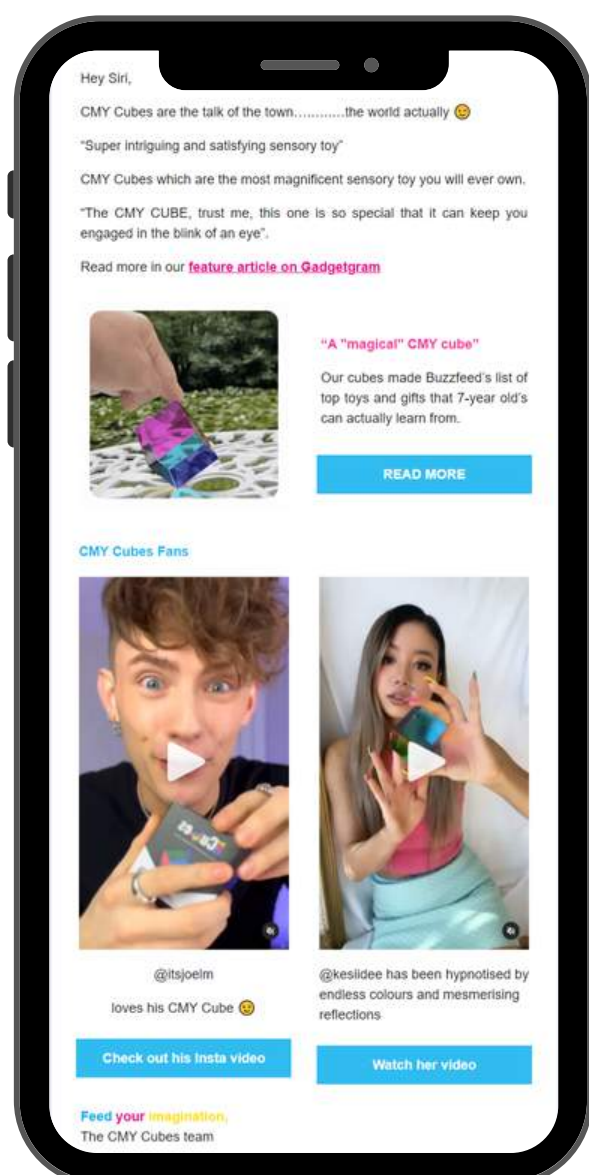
Hey Siri,

CMY Cubes are the talk of the town............the world actually 😉

"Super intriguing and satisfying sensory toy"

CMY Cubes which are the most magnificent sensory toy you will ever own.

"The CMY CUBE, trust me, this one is so special that it can keep you engaged in the blink of an eye".

Read more in our feature article on Gadgetgram

"A "magical" CMY cube"

Our cubes made Buzzfeed's list of top toys and gifts that 7-year old's can actually learn from.

READ MORE

CMY Cubes Fans

@itsjoelm

loves his CMY Cube 🙂

Check out his Insta video

@keslidee has been hypnotised by endless colours and mesmerising reflections

Watch her video

Feed your imagination,
The CMY Cubes team